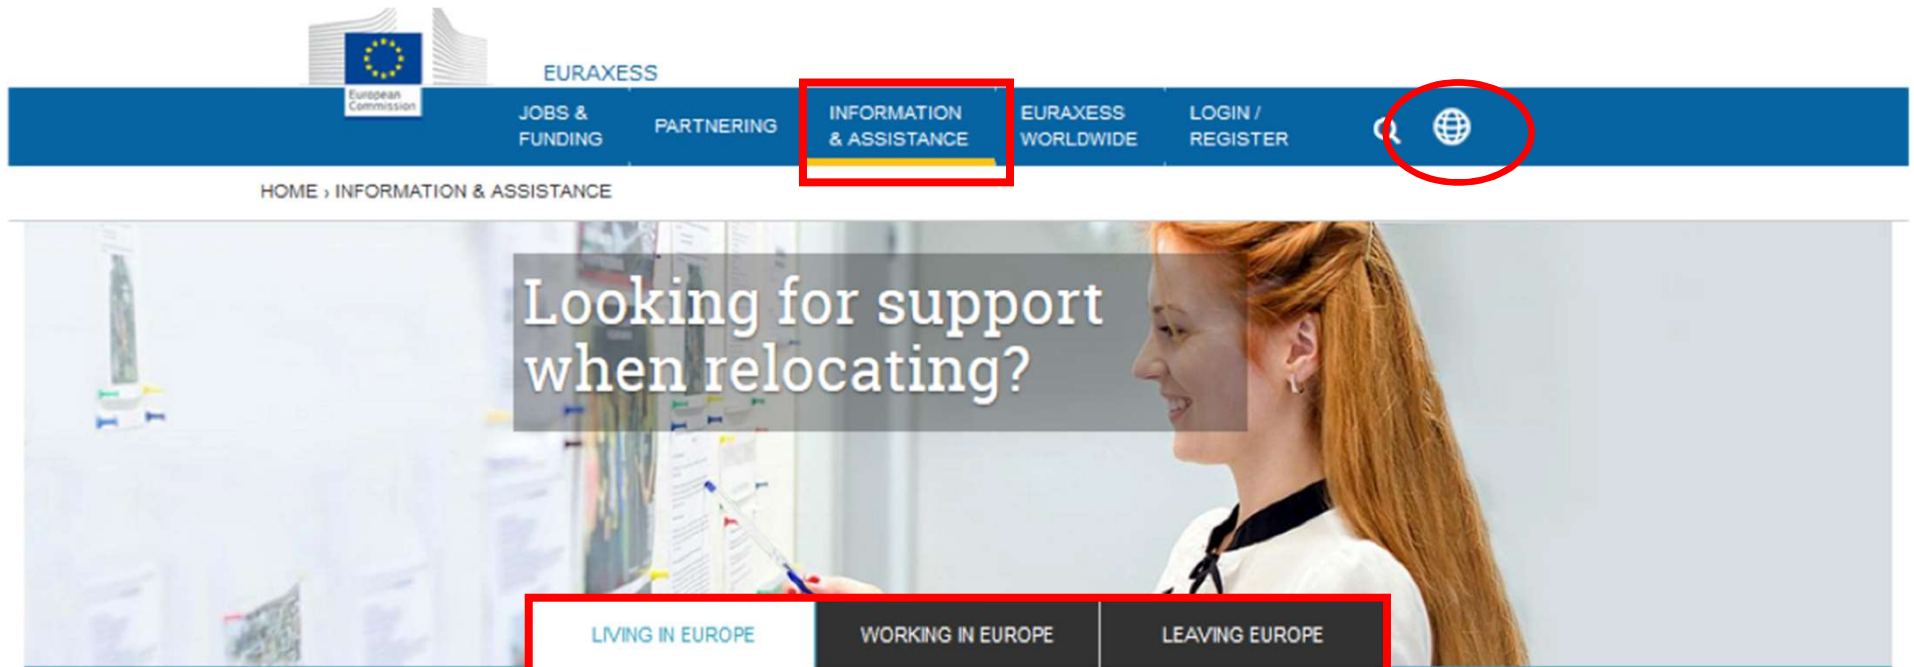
European Commission

EURAXESS

JOBS & FUNDING
PARTNERING
INFORMATION & ASSISTANCE
EURAXESS WORLDWIDE
LOGIN / REGISTER

HOME › INFORMATION & ASSISTANCE

Looking for support when relocating?

LIVING IN EUROPE
WORKING IN EUROPE
LEAVING EUROPE